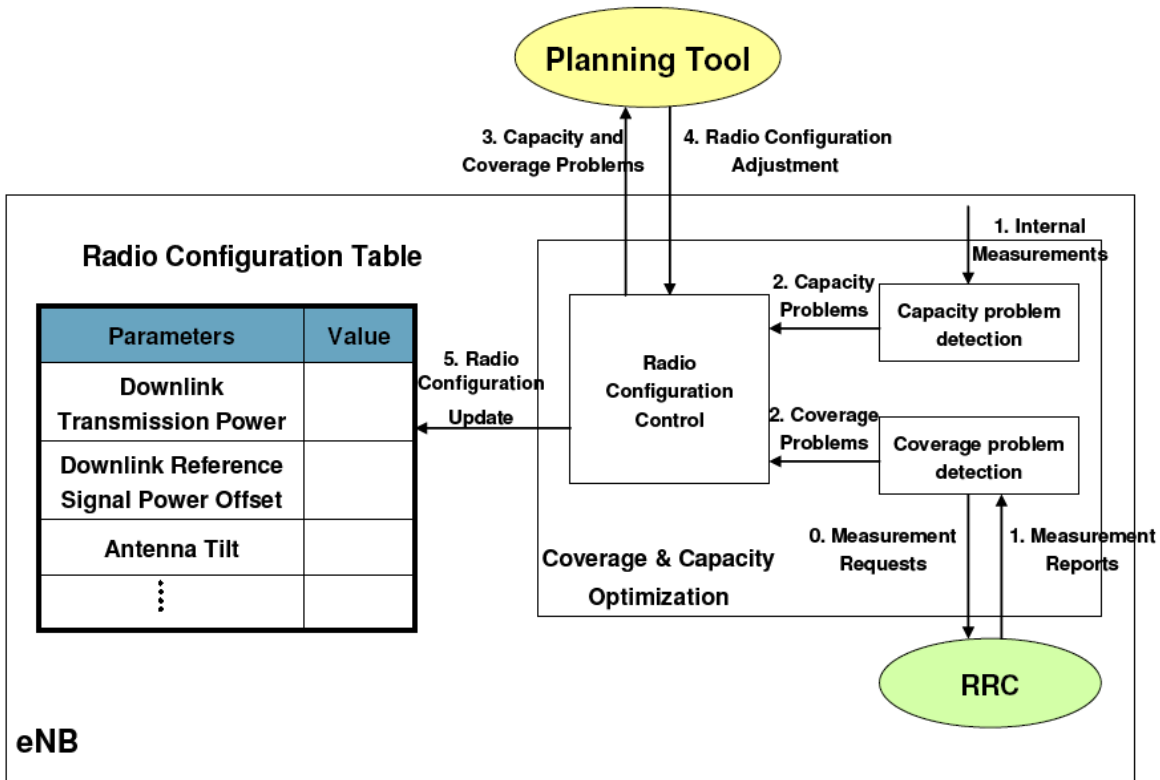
Planning Tool

3. Capacity and Coverage Problems

4. Radio Configuration Adjustment

Radio Configuration Table

| Parameters | Value |
|---|---|
| Downlink Transmission Power | |
| Downlink Reference Signal Power Offset | |
| Antenna Tilt | |
| ⋮ | |

5. Radio Configuration Update

Radio Configuration Control

1. Internal Measurements

2. Capacity Problems

Capacity problem detection

2. Coverage Problems

Coverage problem detection

0. Measurement Requests

1. Measurement Reports

Coverage & Capacity Optimization

RRC

eNB